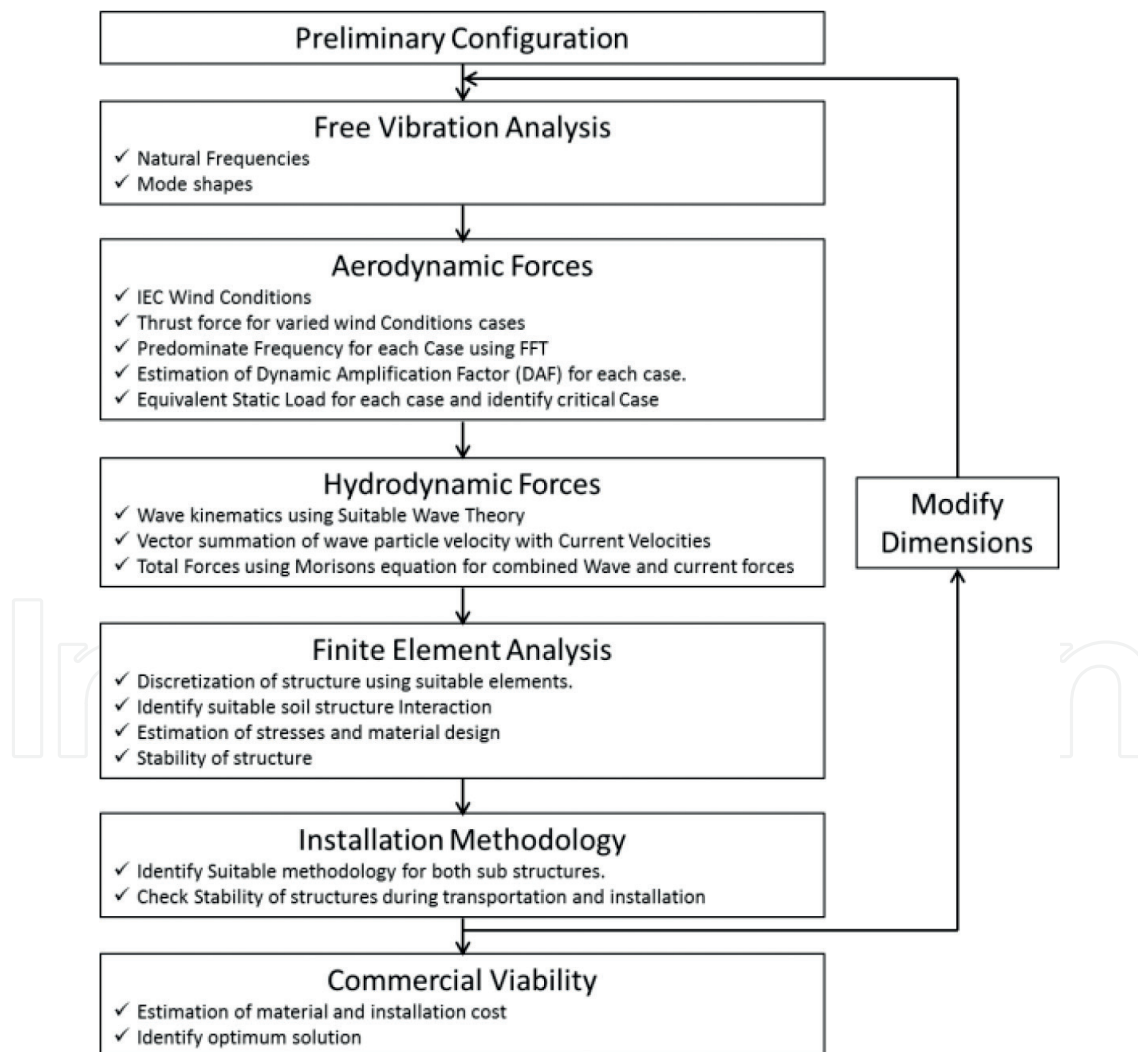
Preliminary Configuration

Free Vibration Analysis
✓ Natural Frequencies
✓ Mode shapes

Aerodynamic Forces
✓ IEC Wind Conditions
✓ Thrust force for varied wind Conditions cases
✓ Predominate Frequency for each Case using FFT
✓ Estimation of Dynamic Amplification Factor (DAF) for each case.
✓ Equivalent Static Load for each case and identify critical Case

Hydrodynamic Forces
✓ Wave kinematics using Suitable Wave Theory
✓ Vector summation of wave particle velocity with Current Velocities
✓ Total Forces using Morisons equation for combined Wave and current forces

Modify Dimensions

Finite Element Analysis
✓ Discretization of structure using suitable elements.
✓ Identify suitable soil structure Interaction
✓ Estimation of stresses and material design
✓ Stability of structure

Installation Methodology
✓ Identify Suitable methodology for both sub structures.
✓ Check Stability of structures during transportation and installation

Commercial Viability
✓ Estimation of material and installation cost
✓ Identify optimum solution